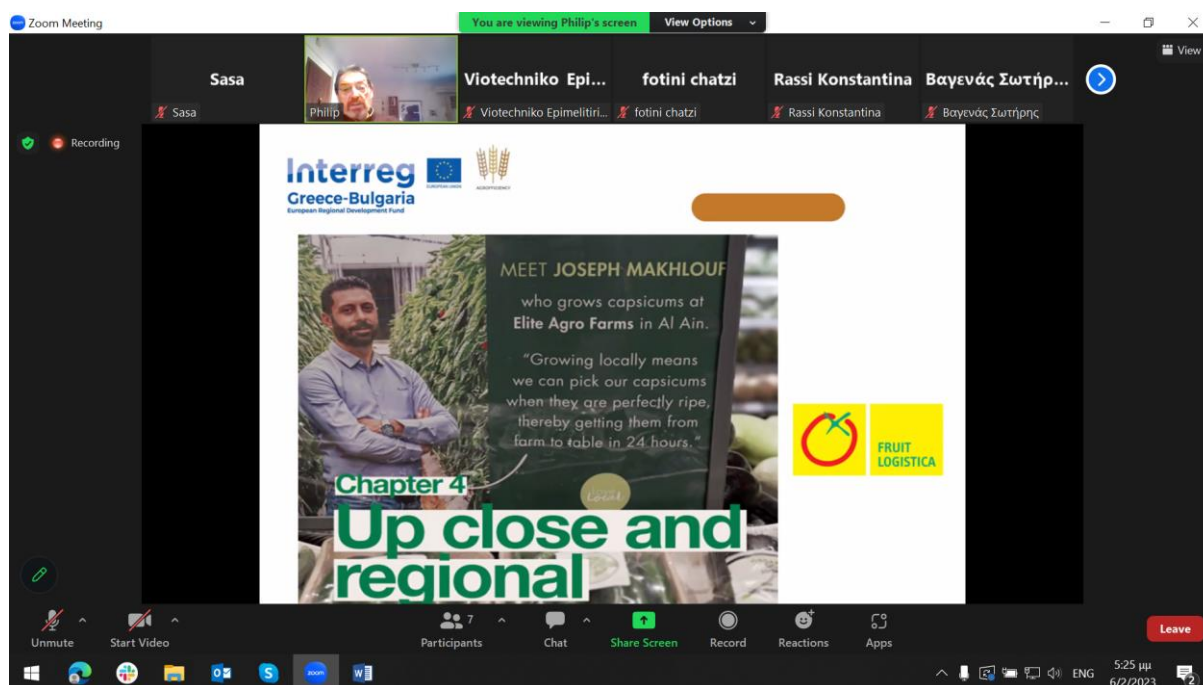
Zoom Meeting

You are viewing Philip's screen View Options

View

Sasa
Sasa

Philip

Viotechniko Epi...
Viotechniko Epimelitiri...

fotini chatzi
fotini chatzi

Rassi Konstantina
Rassi Konstantina

Βαγενάς Σωτήρ...
Βαγενάς Σωτήρης

Recording

Interreg
Greece-Bulgaria
European Regional Development Fund

EUROPEAN UNION

AGROFFICIENCY

MEET JOSEPH MAKHLOUF
who grows capsicums at
Elite Agro Farms in Al Ain.
"Growing locally means we can pick our capsicums when they are perfectly ripe, thereby getting them from farm to table in 24 hours."

Local

Chapter 4
Up close and regional

FRUIT LOGISTICA

Unmute
Start Video
7
Participants
Chat
Share Screen
Record
Reactions
Apps
Leave

ENG
5:25 μμ
6/2/2023